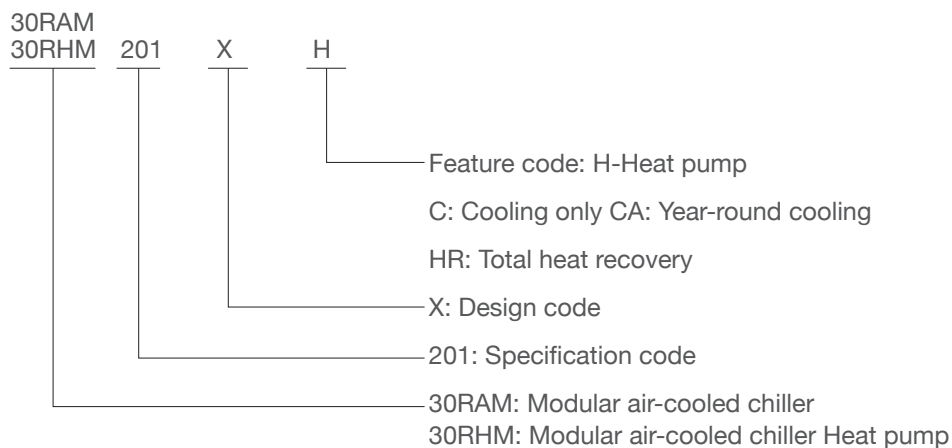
30RAM
30RHM 201 X H

Feature code: H-Heat pump

C: Cooling only CA: Year-round cooling

HR: Total heat recovery

X: Design code

201: Specification code

30RAM: Modular air-cooled chiller
30RHM: Modular air-cooled chiller Heat pump